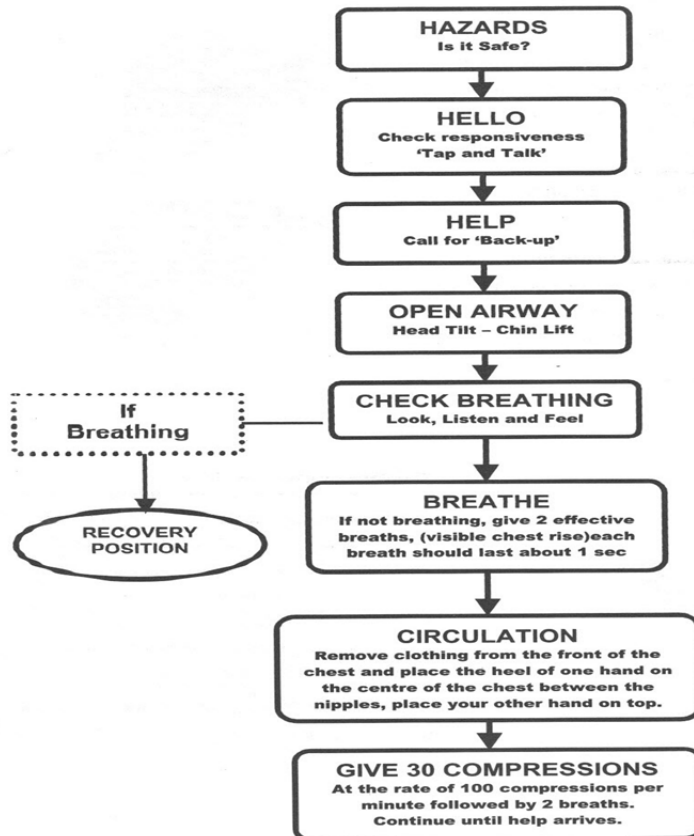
HAZARDS
Is it Safe?

HELLO
Check responsiveness
'Tap and Talk'

HELP
Call for 'Back-up'

OPEN AIRWAY
Head Tilt – Chin Lift

CHECK BREATHING
Look, Listen and Feel

If Breathing

RECOVERY POSITION

BREATHE
If not breathing, give 2 effective breaths, (visible chest rise)each breath should last about 1 sec

CIRCULATION
Remove clothing from the front of the chest and place the heel of one hand on the centre of the chest between the nipples, place your other hand on top.

GIVE 30 COMPRESSIONS
At the rate of 100 compressions per minute followed by 2 breaths. Continue until help arrives.